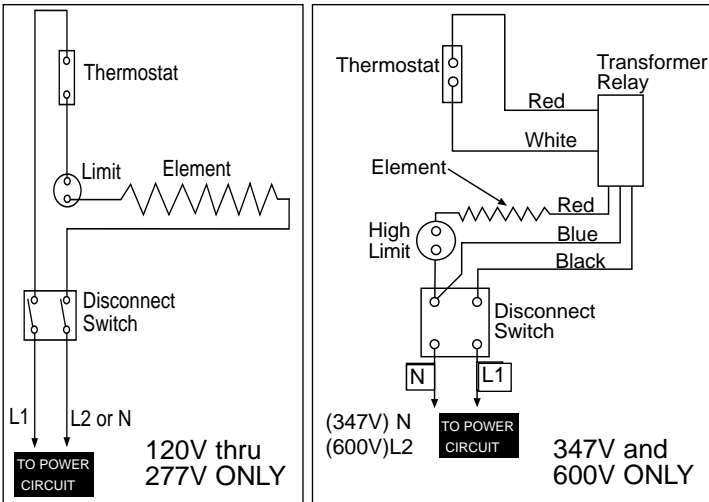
Thermostat

Limit

Element

Disconnect Switch

L1

L2 or N

TO POWER CIRCUIT

120V thru 277V ONLY

Thermostat

Transformer Relay

Red

White

Element

Red

High Limit

Blue

Black

Disconnect Switch

N

L1

(347V) N
(600V)L2

TO POWER CIRCUIT

347V and 600V ONLY